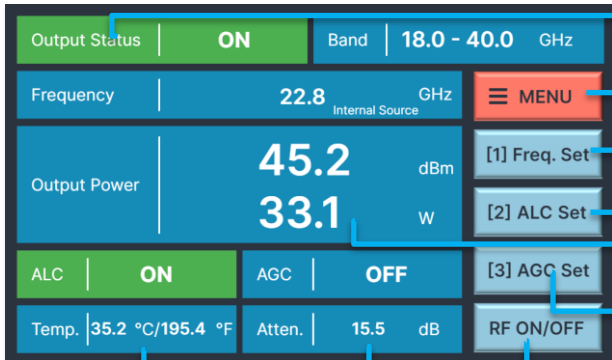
Output Status ON
Band 18.0 - 40.0 GHz
Frequency 22.8 Internal Source GHz
MENU
[1] Freq. Set
Output Power 45.2 dBm
33.1 W
[2] ALC Set
ALC ON
AGC OFF
[3] AGC Set
Temp. 35.2 °C/195.4 °F
Atten. 15.5 dB
RF ON/OFF